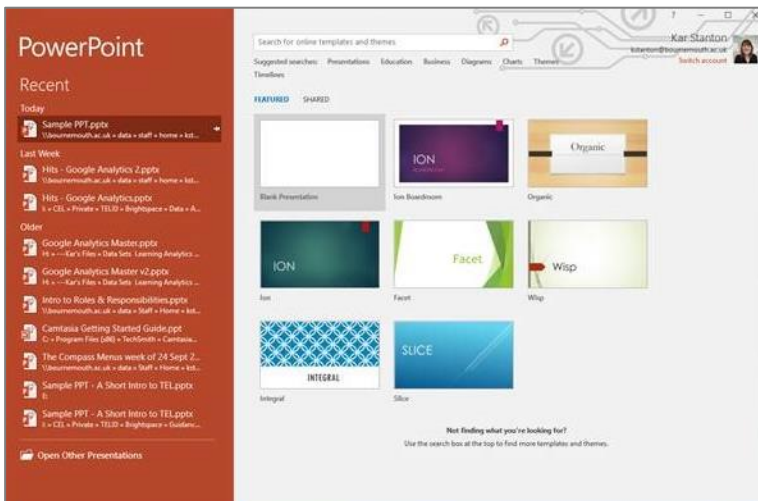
PowerPoint

Recent

Today

Sample PPT.pptx
\\bournemouth.ac.uk » data » staff » home » kst...

Last Week

Hits - Google Analytics 2.pptx
\\bournemouth.ac.uk » data » staff » home » kst...

Hits - Google Analytics.pptx
I: » CEL » Private » TEL10 » Brightspace » Data » A...

Older

Google Analytics Master.pptx
H: » ---Kar's Files » Data Sets Learning Analytics ...

Google Analytics Master v2.pptx
H: » ---Kar's Files » Data Sets Learning Analytics ...

Intro to Roles & Responsibilities.pptx
\\bournemouth.ac.uk » data » staff » home » kst...

Camtasia Getting Started Guide.ppt
C: » Program Files (x86) » TechSmith » Camtasia...

The Compass Menus week of 24 Sept 2...
\\bournemouth.ac.uk » data » Staff » Home » kst...

Sample PPT - A Short Intro to TEL.pptx
\\bournemouth.ac.uk » data » staff » home » kst...

Sample PPT - A Short Intro to TEL.pptx
I: » CEL » Private » TEL10 » Brightspace » Guidanc...

Open Other Presentations

? – □ ×

Kar Stanton
kstanton@bournemouth.ac.uk
Switch account

Search for online templates and themes

Suggested searches: Presentations Education Business Diagrams Charts Themes Timelines

FEATURED SHARED

Blank Presentation

ION
Ion Boardroom

Organic
Organic

ION
Ion

Facet
Facet

Wisp
Wisp

INTEGRAL
Integral

SLICE
Slice

Not finding what you're looking for?
Use the search box at the top to find more templates and themes.